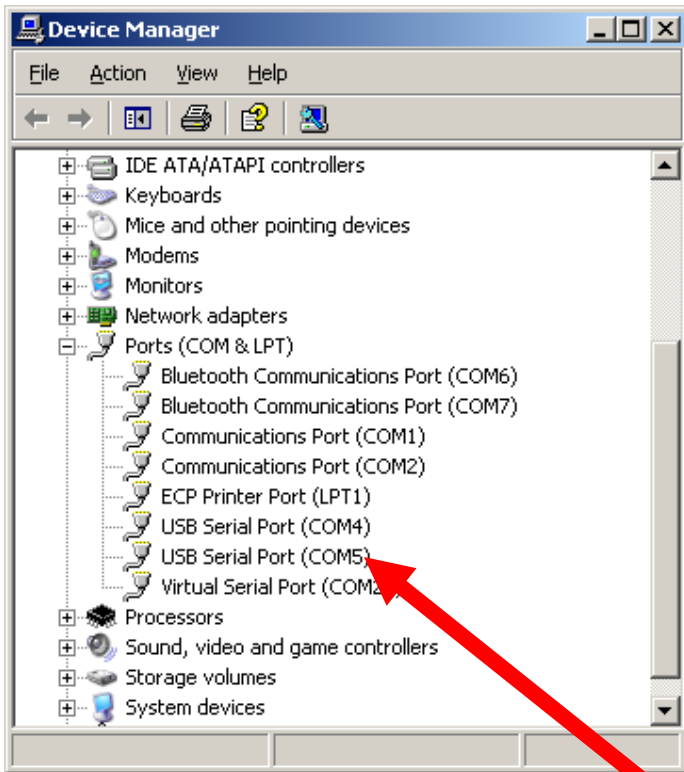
Device Manager

File Action View Help

IDE ATA/ATAPI controllers
Keyboards
Mice and other pointing devices
Modems
Monitors
Network adapters
Ports (COM & LPT)
Bluetooth Communications Port (COM6)
Bluetooth Communications Port (COM7)
Communications Port (COM1)
Communications Port (COM2)
ECP Printer Port (LPT1)
USB Serial Port (COM4)
USB Serial Port (COM5)
Virtual Serial Port (COM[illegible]
Processors
Sound, video and game controllers
Storage volumes
System devices